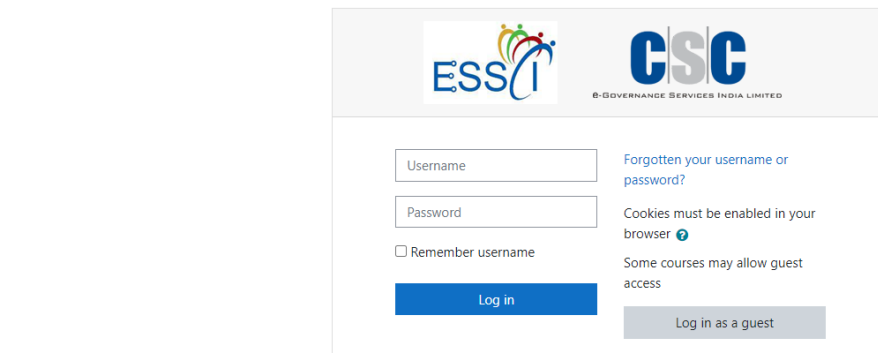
ESSCI

CSC
E-GOVERNANCE SERVICES INDIA LIMITED

Username

Password

Remember username

Log in

Forgotten your username or password?

Cookies must be enabled in your browser

Some courses may allow guest access

Log in as a guest